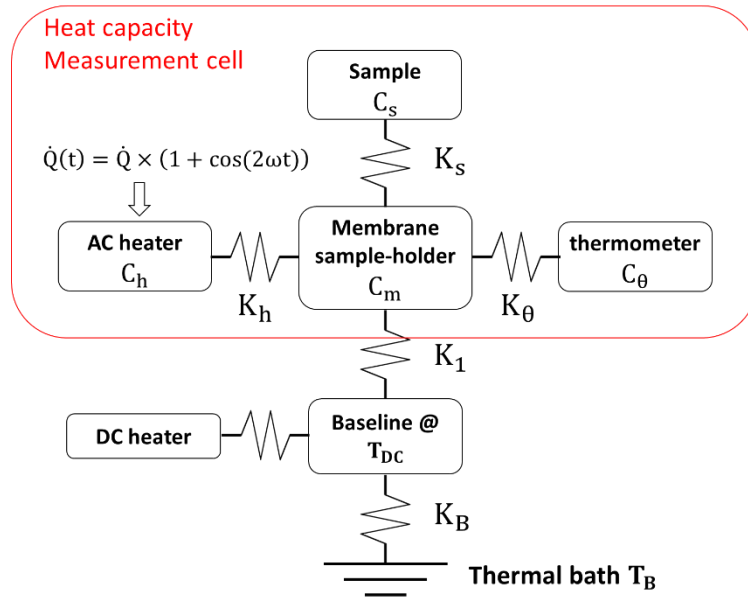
Heat capacity
Measurement cell

Sample
$C_s$

$\dot{Q}(t) = \dot{Q} \times (1 + \cos(2\omega t))$

$K_s$

AC heater
$C_h$

Membrane sample-holder
$C_m$

thermometer
$C_\theta$

$K_h$

$K_\theta$

$K_1$

DC heater

Baseline @ $T_{DC}$

$K_B$

Thermal bath $T_B$